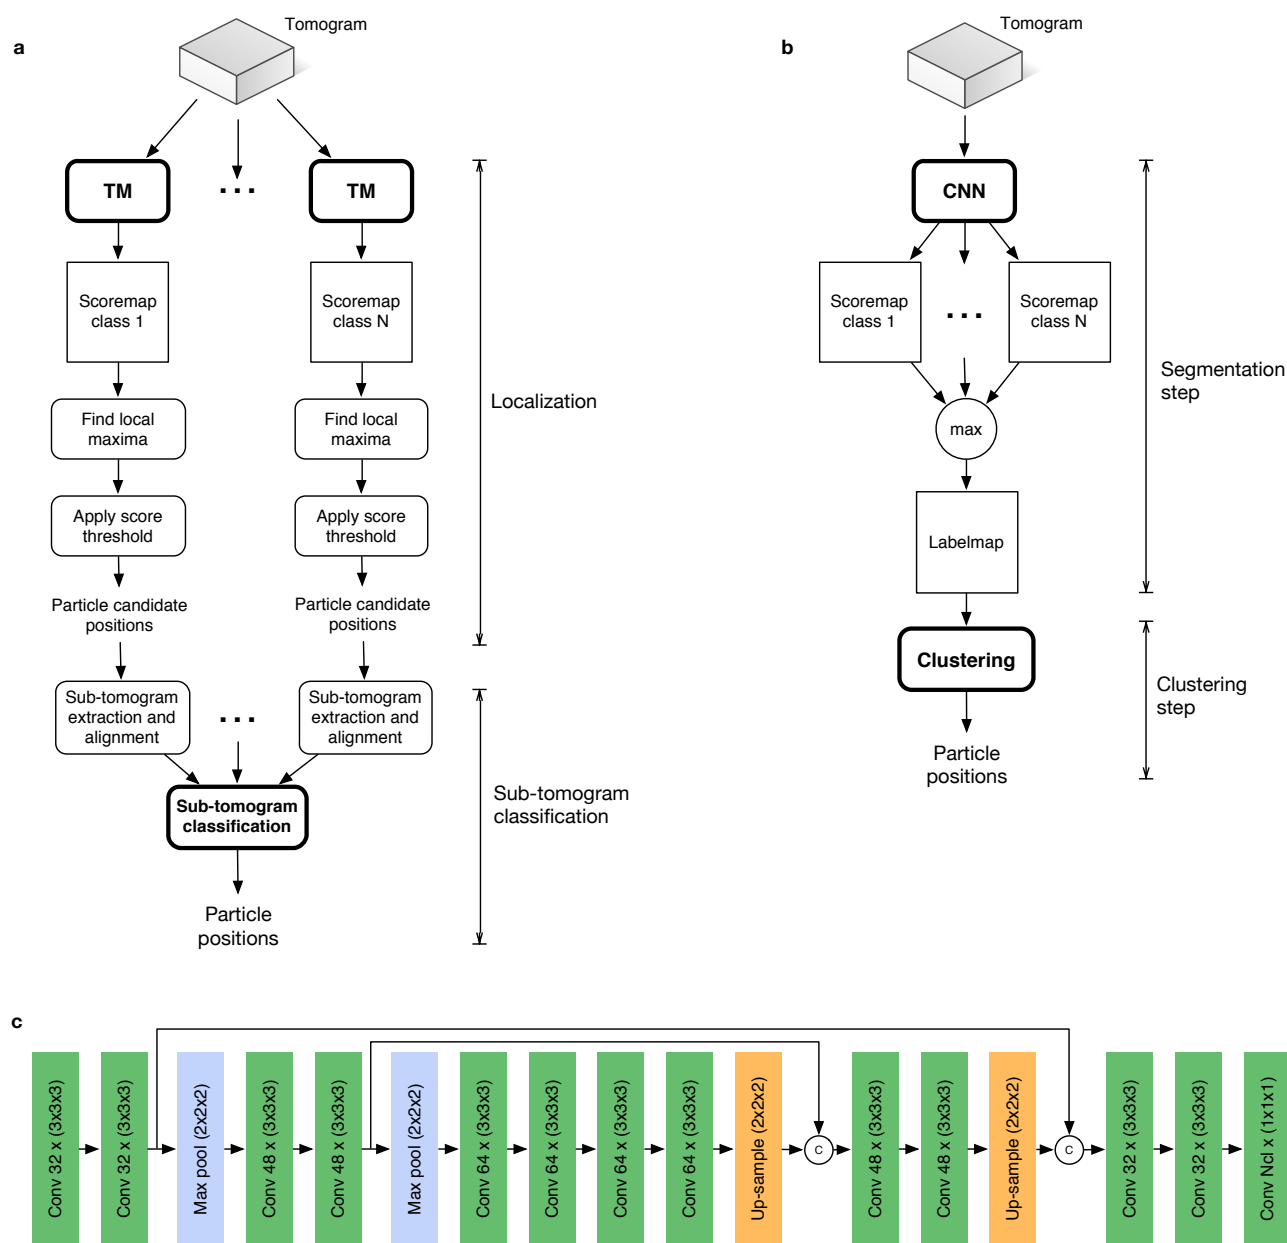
a

Tomogram

TM

. . .

TM

Scoremap class 1

Scoremap class N

Find local maxima

Find local maxima

Apply score threshold

Apply score threshold

Particle candidate positions

Particle candidate positions

Localization

Sub-tomogram extraction and alignment

. . .

Sub-tomogram extraction and alignment

Sub-tomogram classification

Sub-tomogram classification

Particle positions

b

Tomogram

CNN

Scoremap class 1

. . .

Scoremap class N

max

Labelmap

Segmentation step

Clustering

Clustering step

Particle positions

c

Conv 32 x (3x3x3)

Conv 32 x (3x3x3)

Max pool (2x2x2)

Conv 48 x (3x3x3)

Conv 48 x (3x3x3)

Max pool (2x2x2)

Conv 64 x (3x3x3)

Conv 64 x (3x3x3)

Conv 64 x (3x3x3)

Conv 64 x (3x3x3)

Up-sample (2x2x2)

c

Conv 48 x (3x3x3)

Conv 48 x (3x3x3)

Up-sample (2x2x2)

c

Conv 32 x (3x3x3)

Conv 32 x (3x3x3)

Conv Ncl x (1x1x1)